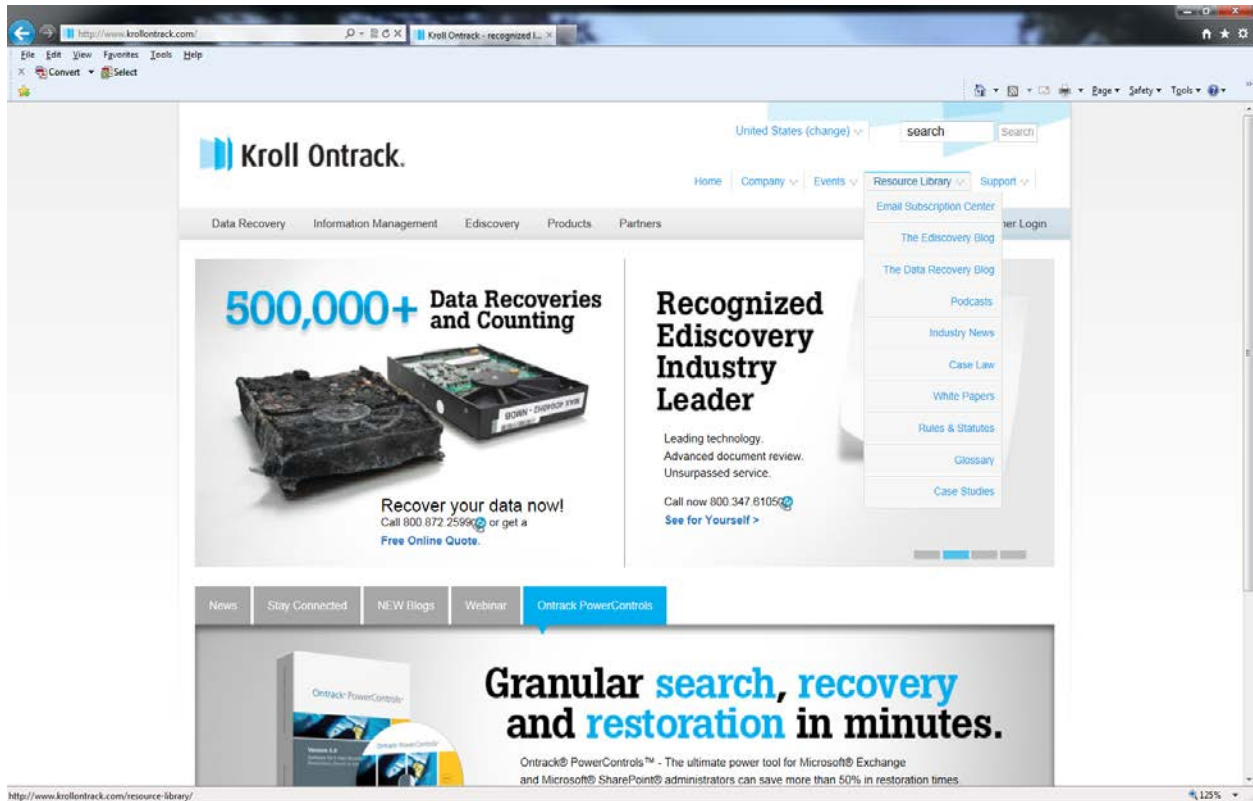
http://www.krollontrack.com/
Kroll Ontrack - recognized I...
File Edit View Favorites Tools Help
Convert Select
Page Safety Tools

Kroll Ontrack.

United States (change)
search
Search

Home Company Events Resource Library Support

Data Recovery Information Management Ediscovery Products Partners
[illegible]er Login

Email Subscription Center
The Ediscovery Blog
The Data Recovery Blog
Podcasts
Industry News
Case Law
White Papers
Rules & Statutes
Glossary
Case Studies

500,000+ Data Recoveries and Counting

Recover your data now!
Call 800.872.2599 or get a
Free Online Quote.

Recognized Ediscovery Industry Leader

Leading technology.
Advanced document review.
Unsurpassed service.

Call now 800.347.6105
See for Yourself >

News Stay Connected NEW Blogs Webinar Ontrack PowerControls

Ontrack PowerControls

Granular search, recovery and restoration in minutes.

Ontrack® PowerControls™ - The ultimate power tool for Microsoft® Exchange and Microsoft® SharePoint® administrators can save more than 50% in restoration times

http://www.krollontrack.com/resource-library/
125%